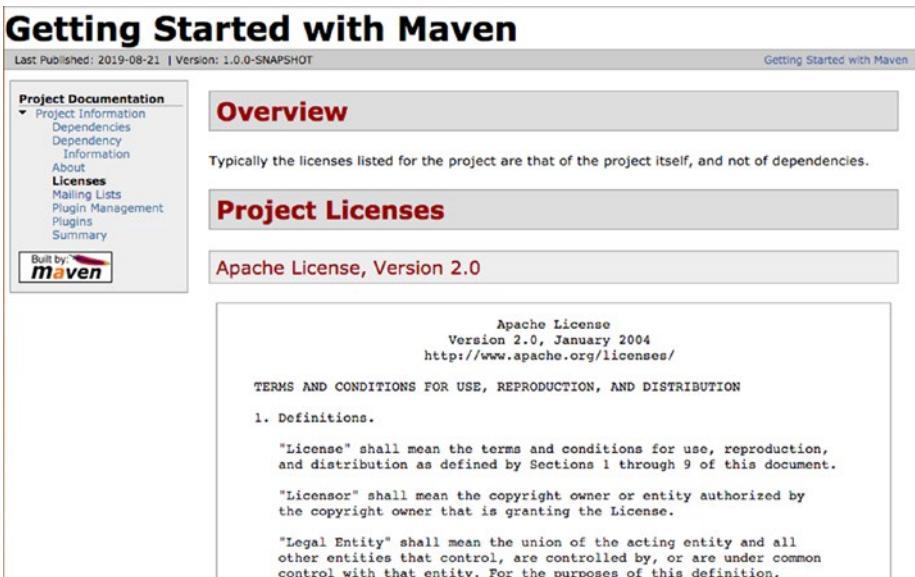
Getting Started with Maven

Last Published: 2019-08-21 | Version: 1.0.0-SNAPSHOT

Getting Started with Maven

Project Documentation
Project Information
Dependencies
Dependency Information
About
Licenses
Mailing Lists
Plugin Management
Plugins
Summary

Built by: maven

Overview

Typically the licenses listed for the project are that of the project itself, and not of dependencies.

Project Licenses

Apache License, Version 2.0

Apache License
Version 2.0, January 2004
http://www.apache.org/licenses/

TERMS AND CONDITIONS FOR USE, REPRODUCTION, AND DISTRIBUTION

1. Definitions.

"License" shall mean the terms and conditions for use, reproduction, and distribution as defined by Sections 1 through 9 of this document.

"Licensor" shall mean the copyright owner or entity authorized by the copyright owner that is granting the License.

"Legal Entity" shall mean the union of the acting entity and all other entities that control, are controlled by, or are under common control with that entity. For the purposes of this definition,